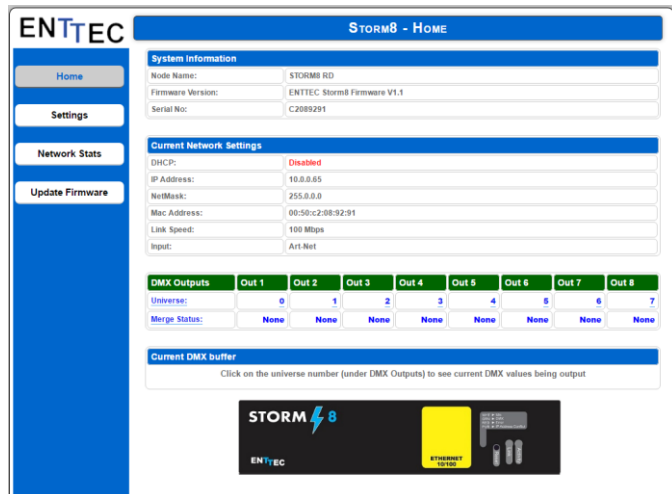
ENTTEC

Storm8 - Home

Home

Settings

Network Stats

Update Firmware

System Information

| Node Name: | STORM8 RD |
|---|---|
| Firmware Version: | ENTTEC Storm8 Firmware V1.1 |
| Serial No: | C2089291 |

Current Network Settings

| DHCP: | Disabled |
|---|---|
| IP Address: | 10.0.0.65 |
| NetMask: | 255.0.0.0 |
| Mac Address: | 00:50:c2:08:92:91 |
| Link Speed: | 100 Mbps |
| Input: | Art-Net |

| DMX Outputs | Out 1 | Out 2 | Out 3 | Out 4 | Out 5 | Out 6 | Out 7 | Out 8 |
|---|---|---|---|---|---|---|---|---|
| Universe: | 0 | 1 | 2 | 3 | 4 | 5 | 6 | 7 |
| Merge Status: | None | None | None | None | None | None | None | None |

Current DMX buffer

Click on the universe number (under DMX Outputs) to see current DMX values being output

STORM 8

ENTTEC

ETHERNET 10/100

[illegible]